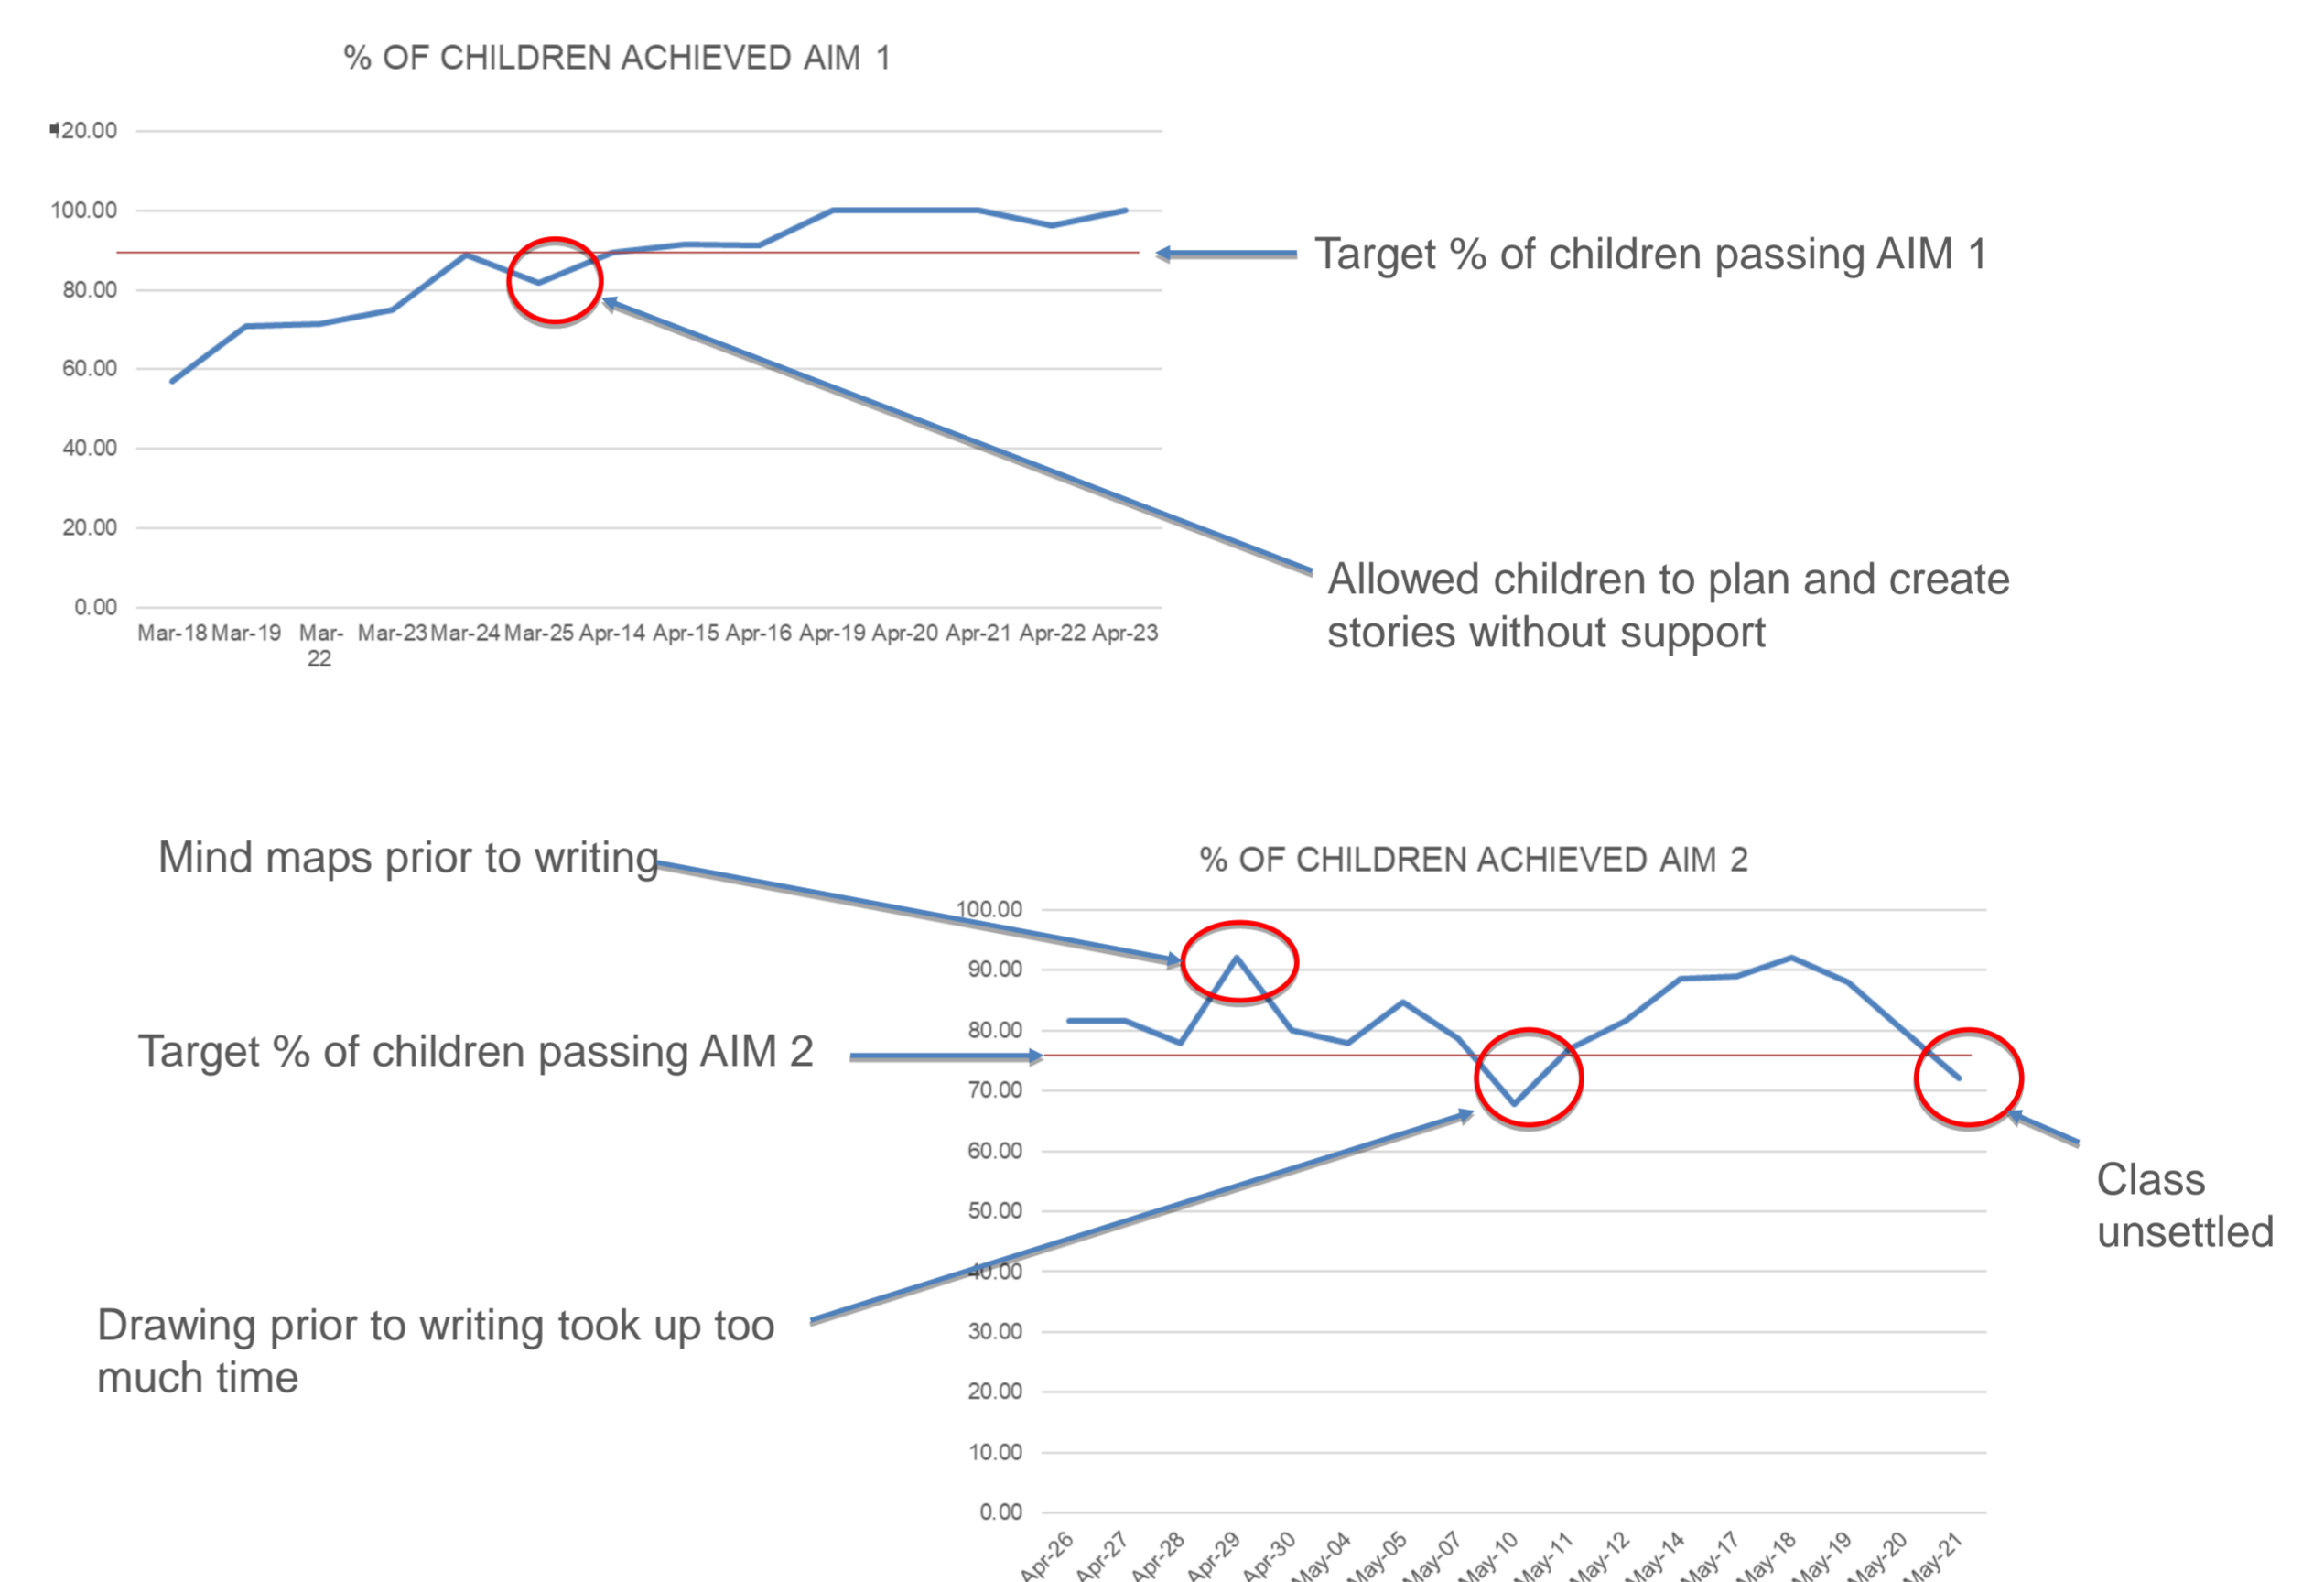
% OF CHILDREN ACHIEVED AIM 1

120.00
100.00
80.00
60.00
40.00
20.00
0.00

Mar-18 Mar-19 Mar-22 Mar-23 Mar-24 Mar-25 Apr-14 Apr-15 Apr-16 Apr-19 Apr-20 Apr-21 Apr-22 Apr-23

Target % of children passing AIM 1

Allowed children to plan and create stories without support

Mind maps prior to writing

% OF CHILDREN ACHIEVED AIM 2

100.00
90.00
80.00
70.00
60.00
50.00
40.00
30.00
20.00
10.00
0.00

Apr-26 Apr-27 Apr-28 Apr-29 Apr-30 May-04 May-05 May-07 May-10 May-11 May-12 May-14 May-17 May-18 May-19 May-20 May-21

Target % of children passing AIM 2

Class unsettled

Drawing prior to writing took up too much time